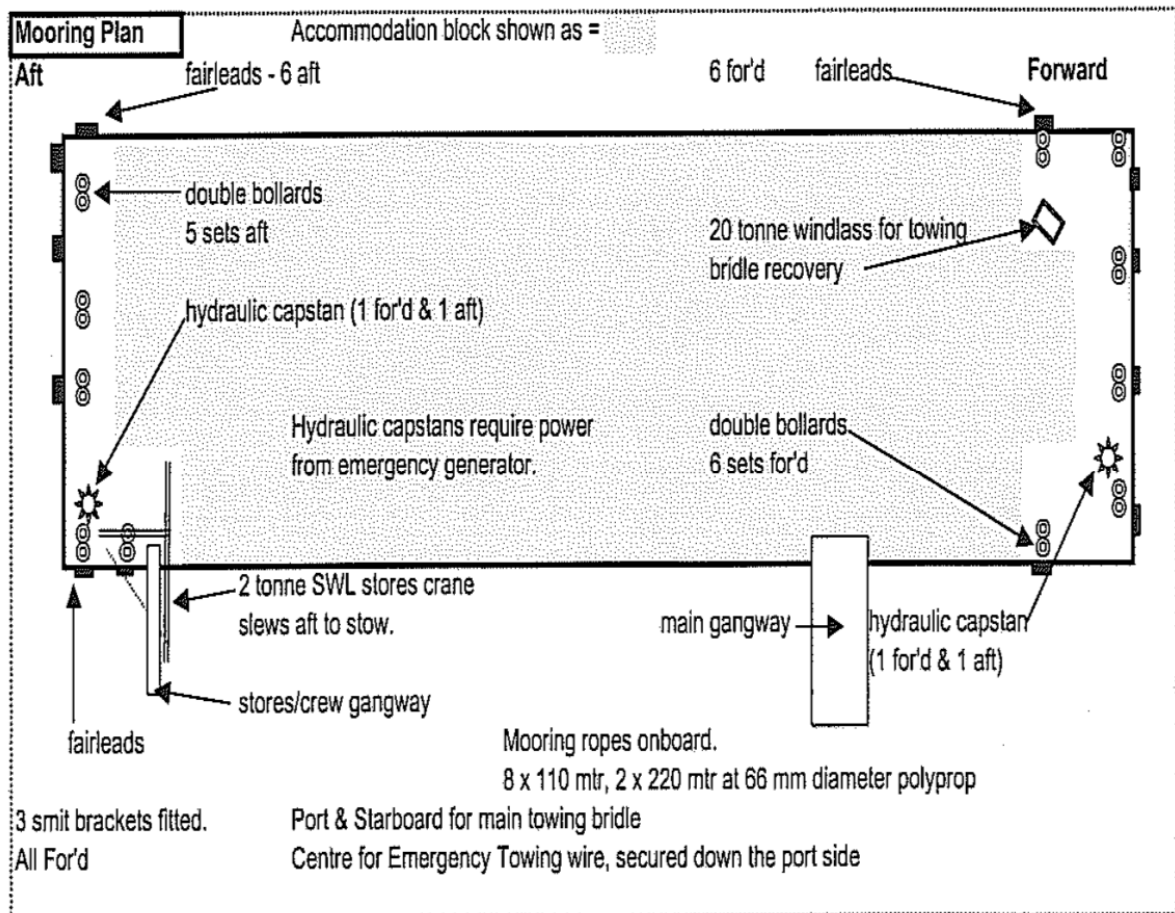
Mooring Plan

Accommodation block shown as =

Aft

fairleads - 6 aft

6 for'd

fairleads

Forward

double bollards
5 sets aft

20 tonne windlass for towing bridle recovery

hydraulic capstan (1 for'd & 1 aft)

Hydraulic capstans require power from emergency generator.

double bollards
6 sets for'd

2 tonne SWL stores crane slews aft to stow.

main gangway

hydraulic capstan (1 for'd & 1 aft)

stores/crew gangway

fairleads

Mooring ropes onboard.
8 x 110 mtr, 2 x 220 mtr at 66 mm diameter polyprop

3 smit brackets fitted.
All For'd

Port & Starboard for main towing bridle
Centre for Emergency Towing wire, secured down the port side